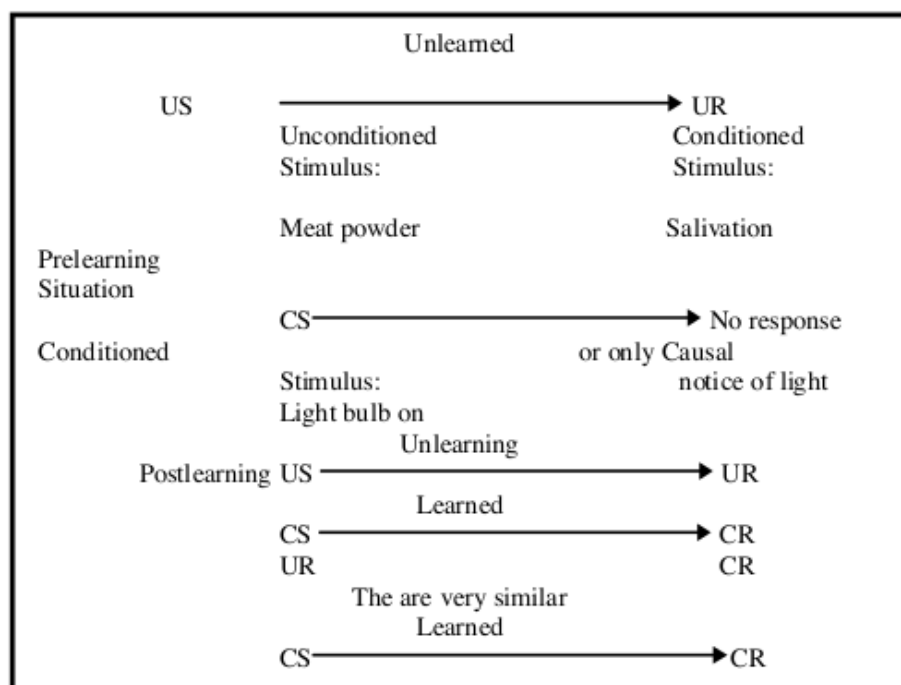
Unlearned

US → UR

Unconditioned Stimulus:

Conditioned Stimulus:

Meat powder

Salivation

Prelearning Situation

CS → No response or only Causal notice of light

Conditioned Stimulus: Light bulb on

Unlearning

Postlearning US → UR

Learned

CS → CR

UR

CR

The are very similar

Learned

CS → CR